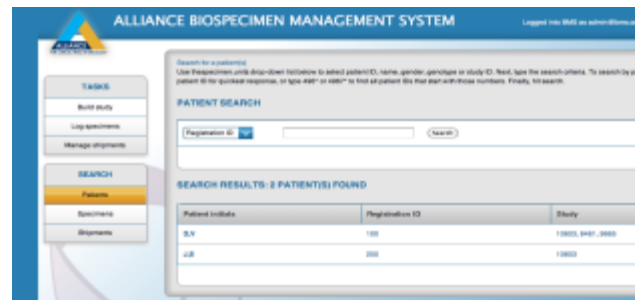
ALLIANCE BIOSPECIMEN MANAGEMENT SYSTEM

Logged into BMS as admin@bms.e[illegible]

ALLIANCE

TASKS

Build study

Log specimens

Manage shipments

SEARCH

Patients

Specimens

Shipments

Search for a patient(s)

Use the specimen units drop-down list below to select patient ID, name, gender, genotype or study ID. Next, type the search criteria. To search by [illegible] patient ID for quickest response, or type 495* or 495* to find all patient IDs that start with those numbers. Finally, hit search.

PATIENT SEARCH

Registration ID

Search

SEARCH RESULTS: 2 PATIENT(S) FOUND

| Patient Initials | Registration ID | Study |
|---|---|---|
| SLV | 100 | 13603, 9461, 9660 |
| JJB | 200 | 13603 |